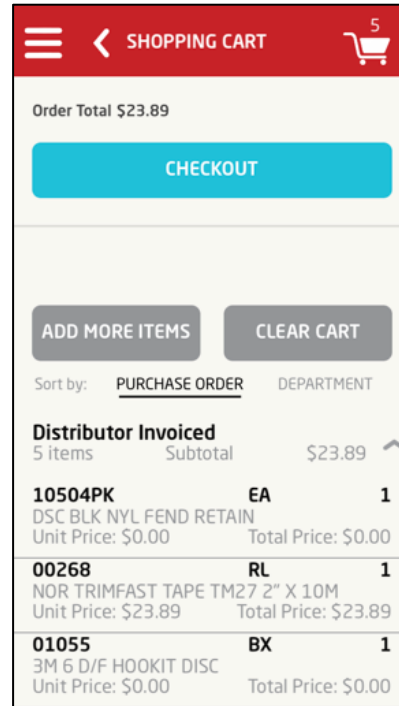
SHOPPING CART
5

Order Total $23.89

CHECKOUT

ADD MORE ITEMS
CLEAR CART

Sort by: PURCHASE ORDER DEPARTMENT

Distributor Invoiced
5 items Subtotal $23.89

10504PK EA 1
DSC BLK NYL FEND RETAIN
Unit Price: $0.00 Total Price: $0.00

00268 RL 1
NOR TRIMFAST TAPE TM27 2" X 10M
Unit Price: $23.89 Total Price: $23.89

01055 BX 1
3M 6 D/F HOOKIT DISC
Unit Price: $0.00 Total Price: $0.00